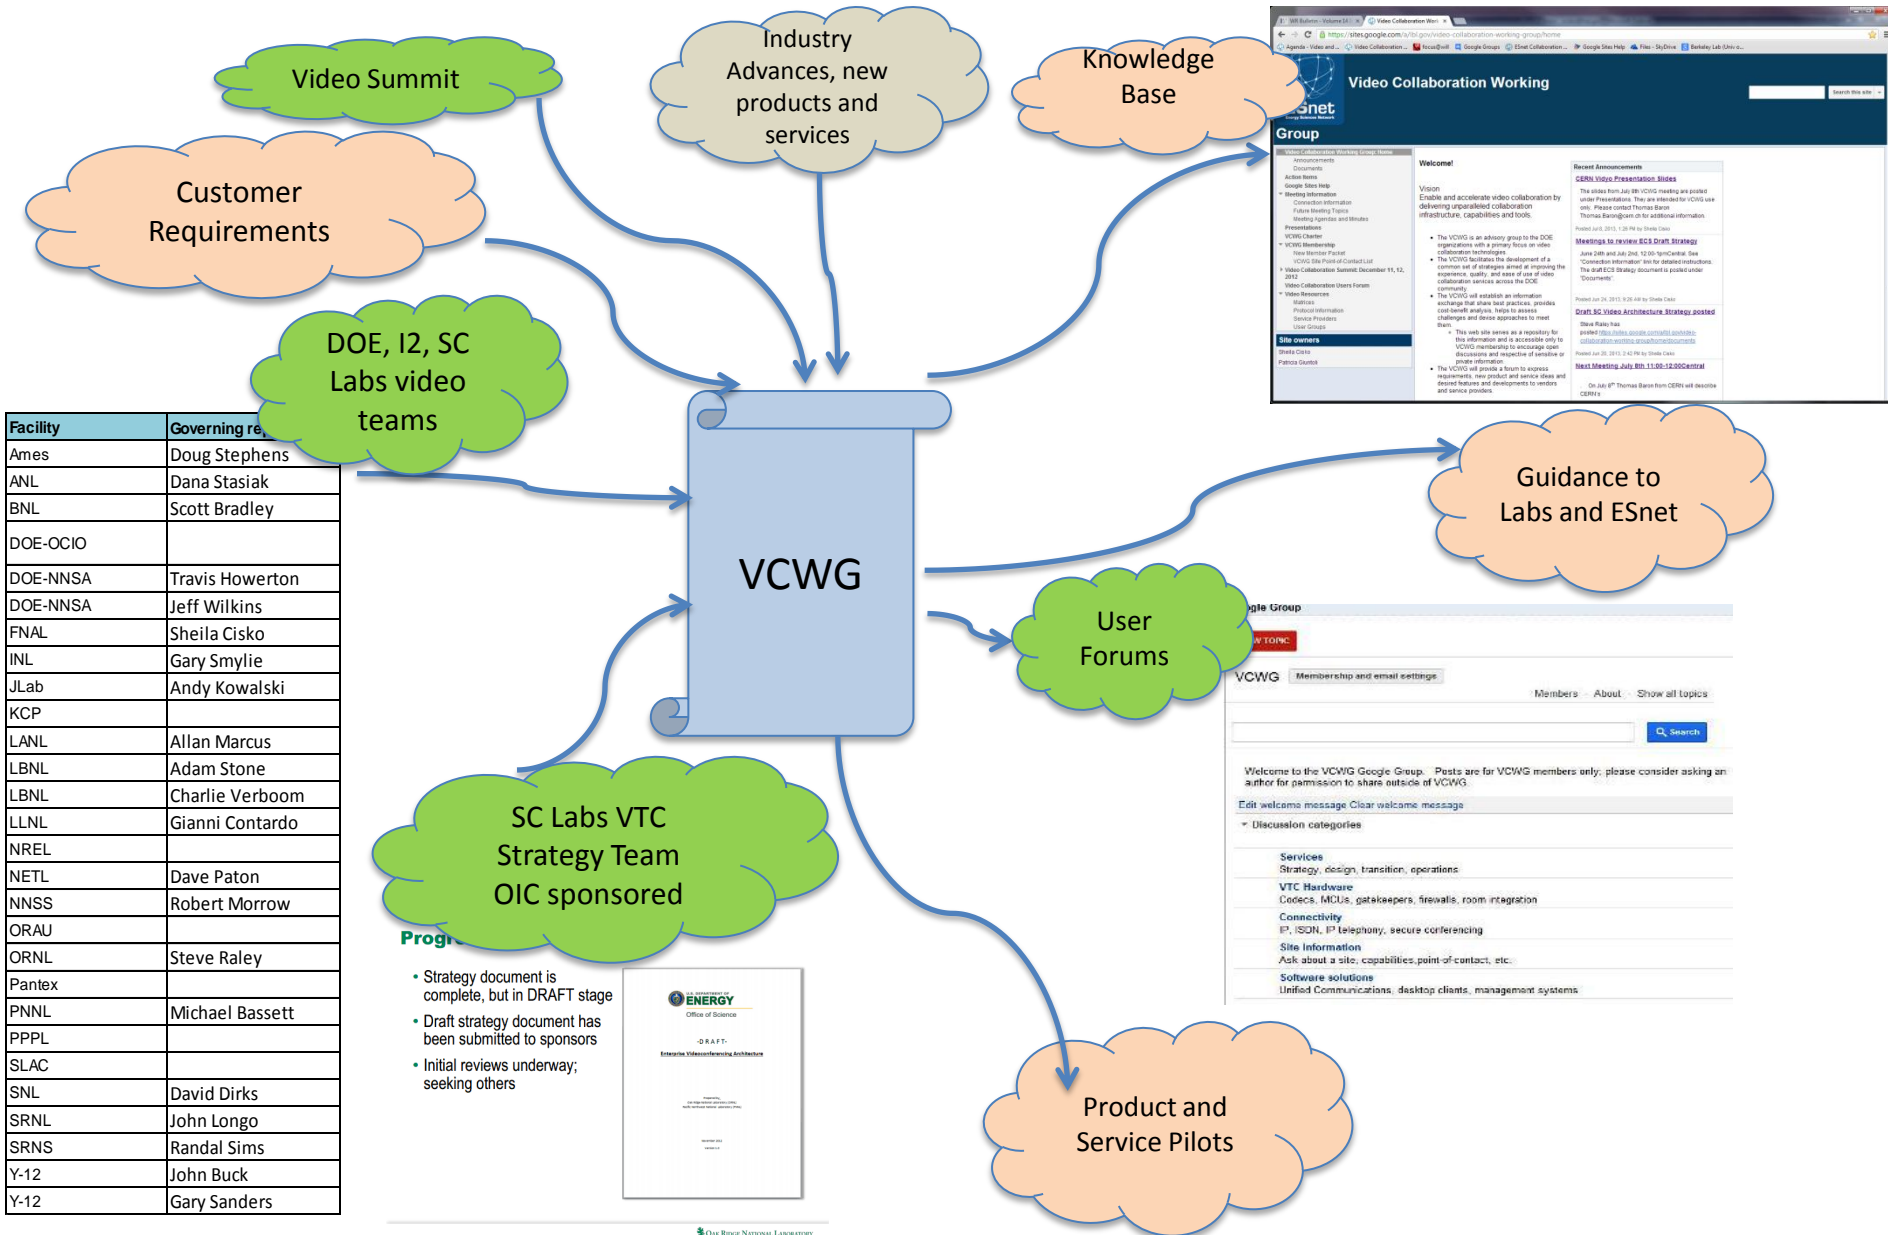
Video Summit

Industry Advances, new products and services

Knowledge Base

Customer Requirements

DOE, I2, SC Labs video teams

VCWG

Guidance to Labs and ESnet

User Forums

SC Labs VTC Strategy Team OIC sponsored

Product and Service Pilots

| Facility | Governing re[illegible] |
|---|---|
| Ames | Doug Stephens |
| ANL | Dana Stasiak |
| BNL | Scott Bradley |
| DOE-OCIO | |
| DOE-NNSA | Travis Howerton |
| DOE-NNSA | Jeff Wilkins |
| FNAL | Sheila Cisko |
| INL | Gary Smylie |
| JLab | Andy Kowalski |
| KCP | |
| LANL | Allan Marcus |
| LBNL | Adam Stone |
| LBNL | Charlie Verboom |
| LLNL | Gianni Contardo |
| NREL | |
| NETL | Dave Paton |
| NNSS | Robert Morrow |
| ORAU | |
| ORNL | Steve Raley |
| Pantex | |
| PNNL | Michael Bassett |
| PPPL | |
| SLAC | |
| SNL | David Dirks |
| SRNL | John Longo |
| SRNS | Randal Sims |
| Y-12 | John Buck |
| Y-12 | Gary Sanders |

Video Collaboration Working Group

ESnet

Welcome!

Vision
Enable and accelerate video collaboration by delivering unparalleled collaboration infrastructure, capabilities and tools.

Recent Announcements
CERN Vidyo Presentation Slides
Meetings to review ECS Draft Strategy
Draft SC Video Architecture Strategy posted
Next Meeting July 8th 11:00-12:00Central

Site owners

Progr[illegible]

• Strategy document is complete, but in DRAFT stage
• Draft strategy document has been submitted to sponsors
• Initial reviews underway; seeking others

ENERGY
Office of Science
-DRAFT-
Enterprise Videoconferencing Architecture

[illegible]gle Group
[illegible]W TOPIC
VCWG Membership and email settings
Members About Show all topics
Search
Welcome to the VCWG Google Group. Posts are for VCWG members only; please consider asking an author for permission to share outside of VCWG.
Edit welcome message Clear welcome message
Discussion categories
Services
Strategy, design, transition, operations
VTC Hardware
Codecs, MCUs, gatekeepers, firewalls, room integration
Connectivity
IP, ISDN, IP telephony, secure conferencing
Site information
Ask about a site, capabilities, point-of-contact, etc.
Software solutions
Unified Communications, desktop clients, management systems

Oak Ridge National Laboratory